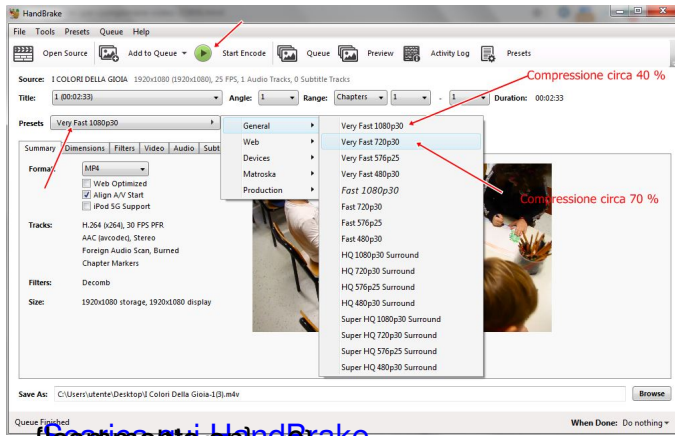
HandBrake

File Tools Presets Queue Help

Open Source Add to Queue Start Encode Queue Preview Activity Log Presets

Source: I COLORI DELLA GIOIA 1920x1080 (1920x1080), 25 FPS, 1 Audio Tracks, 0 Subtitle Tracks

Compressione circa 40 %

Title: 1 (00:02:33) Angle: 1 Range: Chapters 1 - 1 Duration: 00:02:33

Presets Very Fast 1080p30

General
Web
Devices
Matroska
Production

Very Fast 1080p30
Very Fast 720p30
Very Fast 576p25
Very Fast 480p30
Fast 1080p30
Fast 720p30
Fast 576p25
Fast 480p30
HQ 1080p30 Surround
HQ 720p30 Surround
HQ 576p25 Surround
HQ 480p30 Surround
Super HQ 1080p30 Surround
Super HQ 720p30 Surround
Super HQ 576p25 Surround
Super HQ 480p30 Surround

Compressione circa 70 %

Summary Dimensions Filters Video Audio Subt

Format: MP4
Web Optimized
Align A/V Start
iPod 5G Support

Tracks: H.264 (x264), 30 FPS PFR
AAC (avcodec), Stereo
Foreign Audio Scan, Burned
Chapter Markers

Filters: Decomb

Size: 1920x1080 storage, 1920x1080 display

Save As: C:\Users\utente\Desktop\I Colori Della Gioia-1(3).m4v Browse

Queue Finished When Done: Do nothing

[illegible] HandBrake